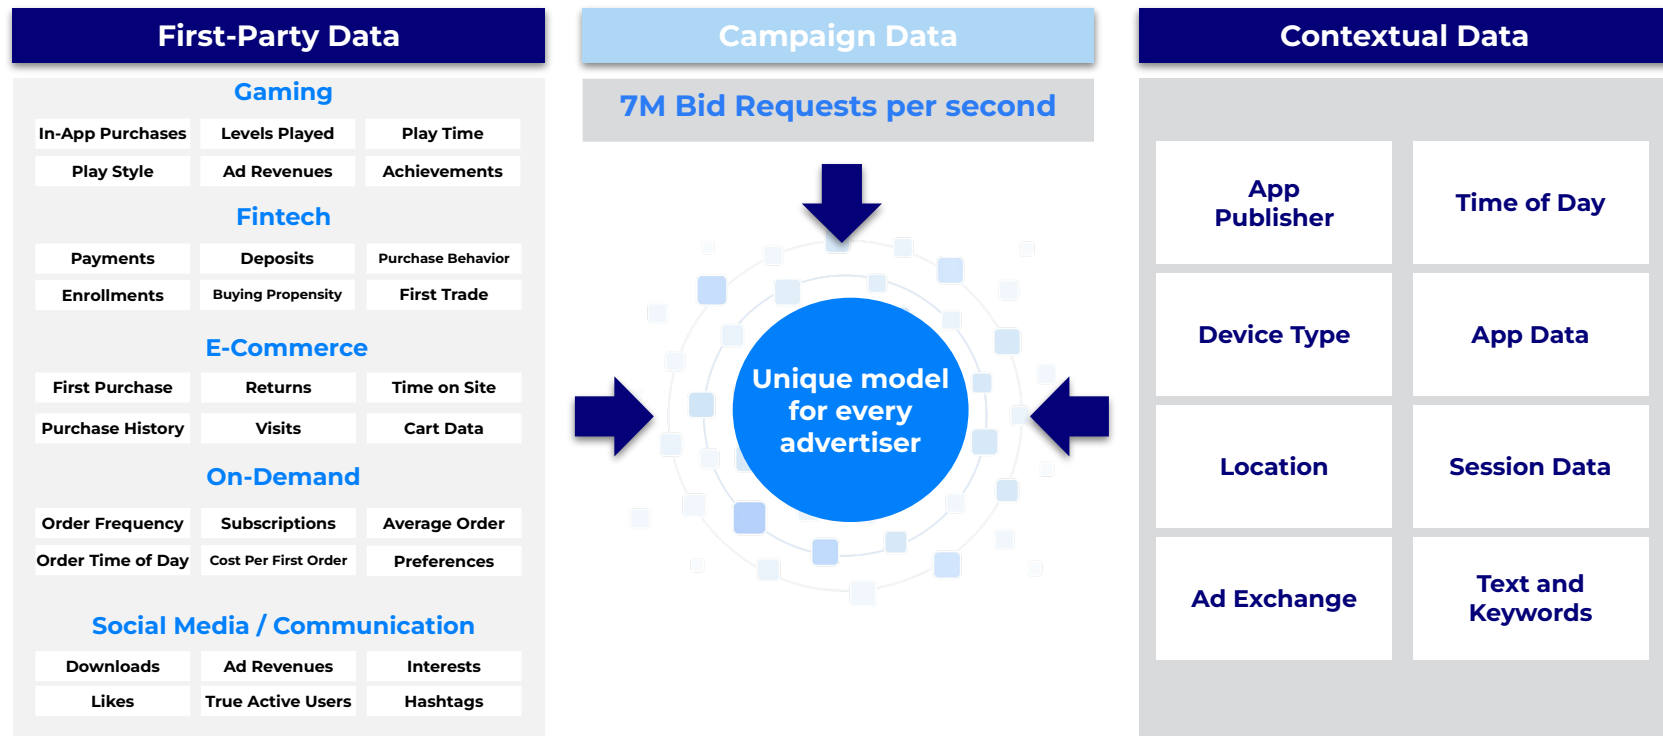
First-Party Data

Gaming

| In-App Purchases | Levels Played | Play Time |
|---|---|---|
| Play Style | Ad Revenues | Achievements |

Fintech

| Payments | Deposits | Purchase Behavior |
|---|---|---|
| Enrollments | Buying Propensity | First Trade |

E-Commerce

| First Purchase | Returns | Time on Site |
|---|---|---|
| Purchase History | Visits | Cart Data |

On-Demand

| Order Frequency | Subscriptions | Average Order |
|---|---|---|
| Order Time of Day | Cost Per First Order | Preferences |

Social Media / Communication

| Downloads | Ad Revenues | Interests |
|---|---|---|
| Likes | True Active Users | Hashtags |

Campaign Data

7M Bid Requests per second

Unique model for every advertiser

Contextual Data

| App Publisher | Time of Day |
|---|---|
| Device Type | App Data |
| Location | Session Data |
| Ad Exchange | Text and Keywords |